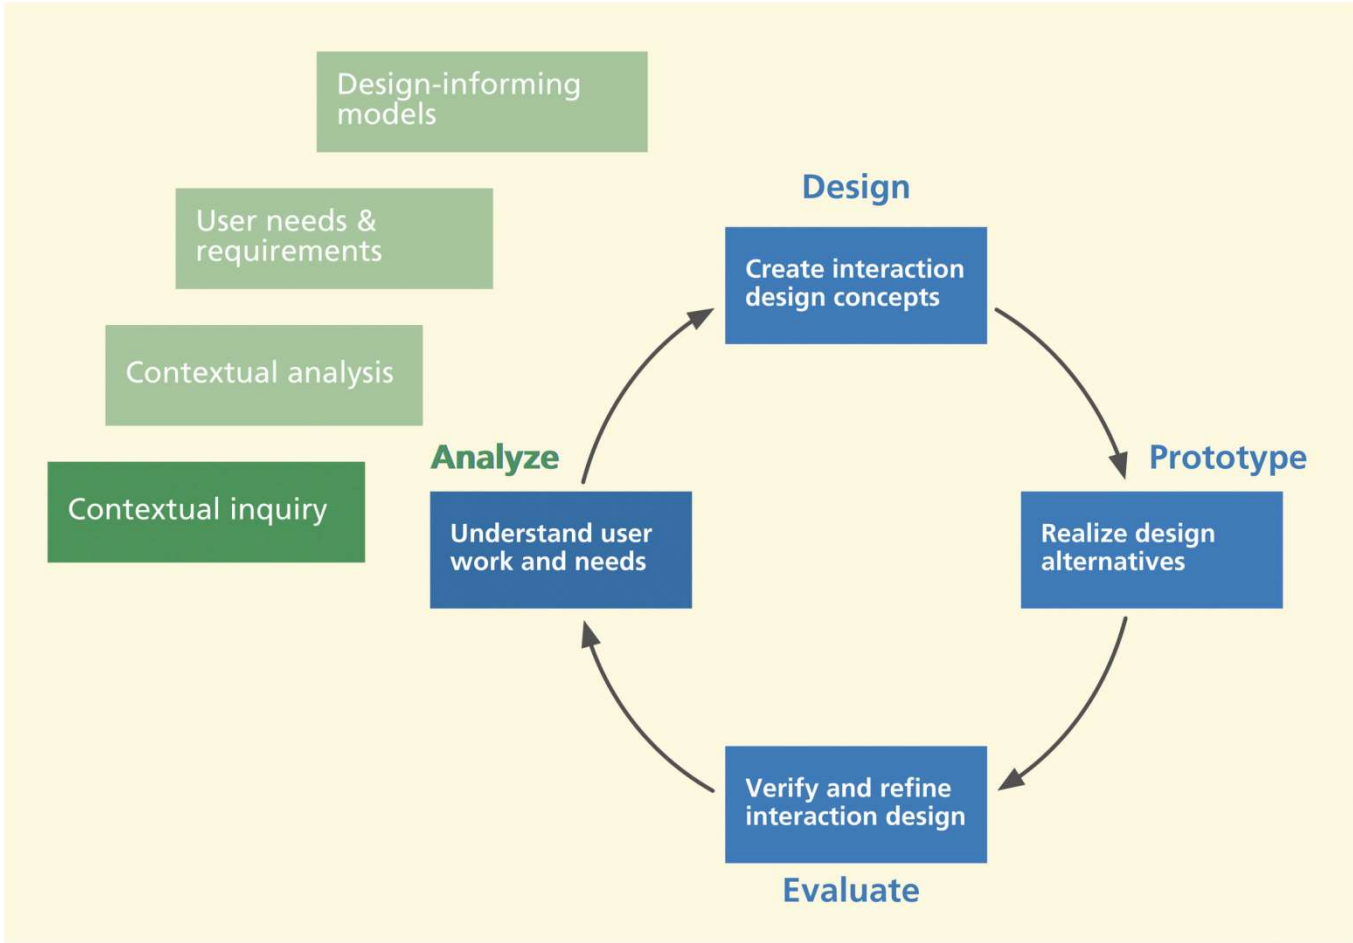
Design-informing models

User needs & requirements

Contextual analysis

Contextual inquiry

Design

Create interaction design concepts

Analyze

Understand user work and needs

Prototype

Realize design alternatives

Verify and refine interaction design

Evaluate